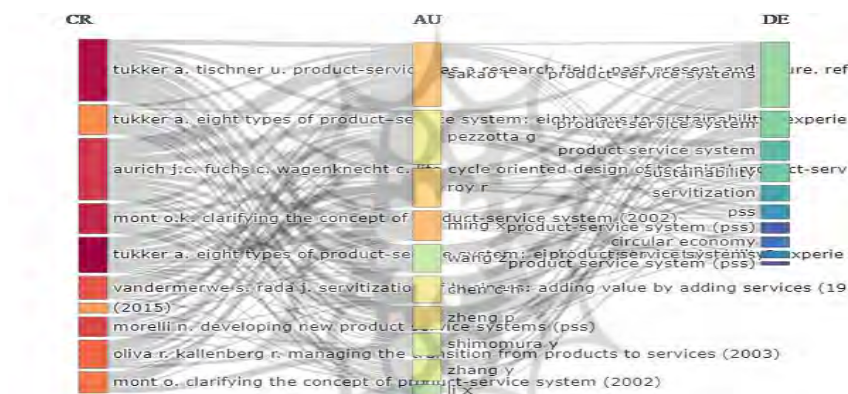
CR
AU
DE

tukker a. tischner u. product-services as a research field: past present and future. ref
sakao t
product-service systems
tukker a. eight types of product-service system: eight ways to sustainability experie
product-service system
pezzotta g
product service system
aurich j.c. fuchs c. wagenknecht c. life cycle oriented design of technical product-serv
sustainability
roy r
servitization
mont o.k. clarifying the concept of product-service system (2002)
pss
ming x
product-service system (pss)
wang z
circular economy
tukker a. eight types of product-service system: eight ways to sustainability experie
product service system (pss)
vandermerwe s. rada j. servitization of business: adding value by adding services (19
(2015)
zheng p
morelli n. developing new product service systems (pss)
shimomura y
oliva r. kallenberg r. managing the transition from products to services (2003)
zhang y
mont o. clarifying the concept of product-service system (2002)
li x